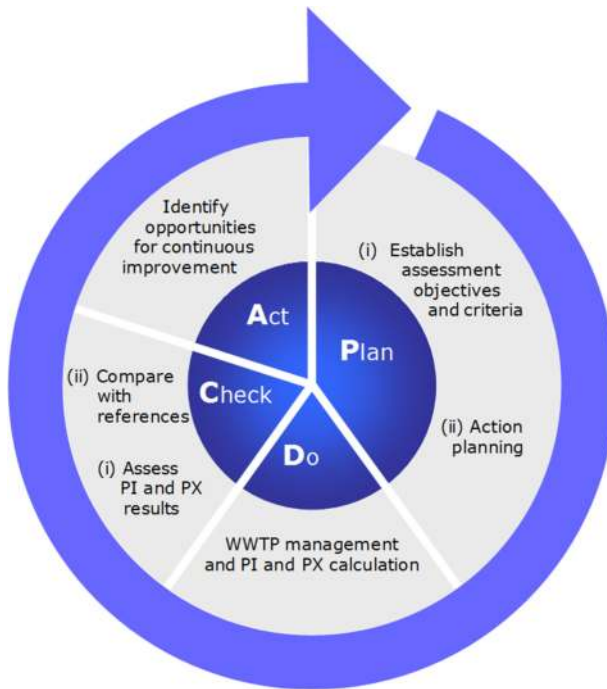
Identify opportunities for continuous improvement

Act

(i) Establish assessment objectives and criteria

Plan

(ii) Action planning

Do

WWTP management and PI and PX calculation

Check

(ii) Compare with references

(i) Assess PI and PX results